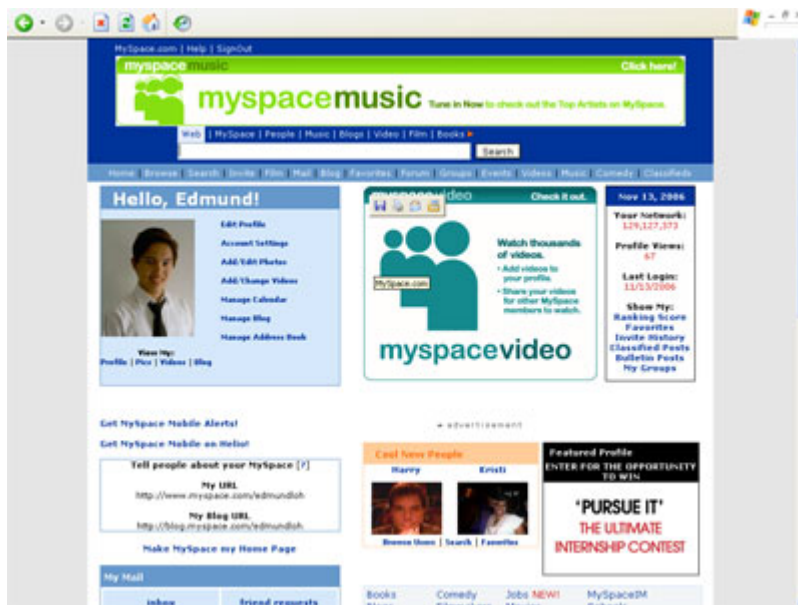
MySpace.com | Help | SignOut

myspacemusic Click here!

myspacemusic Tune in Now to check out the Top Artists on MySpace.

Web | MySpace | People | Music | Blogs | Video | Film | Books

Search

Home Browse Search Invite Film Mail Blog Favorites Forum Groups Events Videos Music Comedy Classifieds

Hello, Edmund!

Edit Profile
Account Settings
Add/Edit Photos
Add/Change Videos
Manage Calendar
Manage Blog
Manage Address Book

View My:
Profile | Pics | Videos | Blog

myspacevideo Check it out.

MySpace.com

Watch thousands of videos.
• Add videos to your profile.
• Share your videos for other MySpace members to watch.

myspacevideo

Nov 13, 2006

Your Network: 129,127,373

Profile Views: 67

Last Login: 11/13/2006

Show My:
Ranking Score
Favorites
Invite History
Classified Posts
Bulletin Posts
My Groups

Get MySpace Mobile Alerts!
Get MySpace Mobile on Helio!

Tell people about your MySpace [?]

My URL
http://www.myspace.com/edmundloh

My Blog URL
http://blog.myspace.com/edmundloh

Make MySpace my Home Page

My Mail

Inbox

friend requests

advertisement

Cool New People

Harry

Kristi

Browse Users | Search | Favorites

Featured Profile

ENTER FOR THE OPPORTUNITY TO WIN

'PURSUE IT'

THE ULTIMATE INTERNSHIP CONTEST

Books
Comedy
Jobs NEW!
MySpaceIM